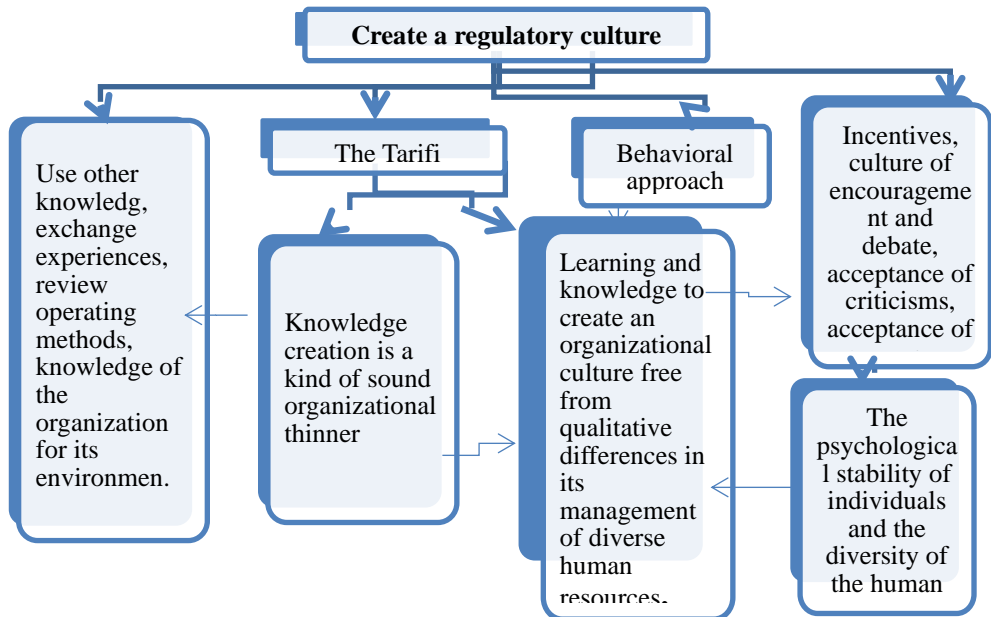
Create a regulatory culture

The Tarifi

Behavioral approach

Use other knowledg, exchange experiences, review operating methods, knowledge of the organization for its environmen.

Knowledge creation is a kind of sound organizational thinner

Learning and knowledge to create an organizational culture free from qualitative differences in its management of diverse human resources.

Incentives, culture of encouragement and debate, acceptance of criticisms, acceptance of

The psychological stability of individuals and the diversity of the human